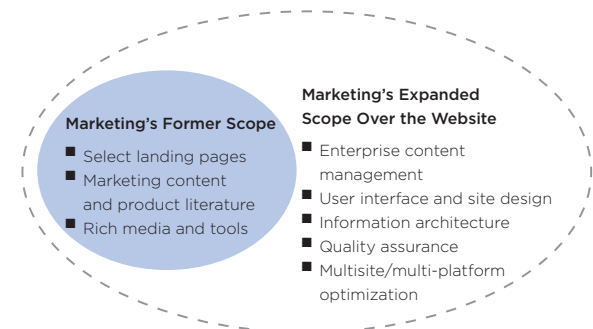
Marketing's Former Scope

- Select landing pages
- Marketing content and product literature
- Rich media and tools

Marketing's Expanded Scope Over the Website

- Enterprise content management
- User interface and site design
- Information architecture
- Quality assurance
- Multisite/multi-platform optimization